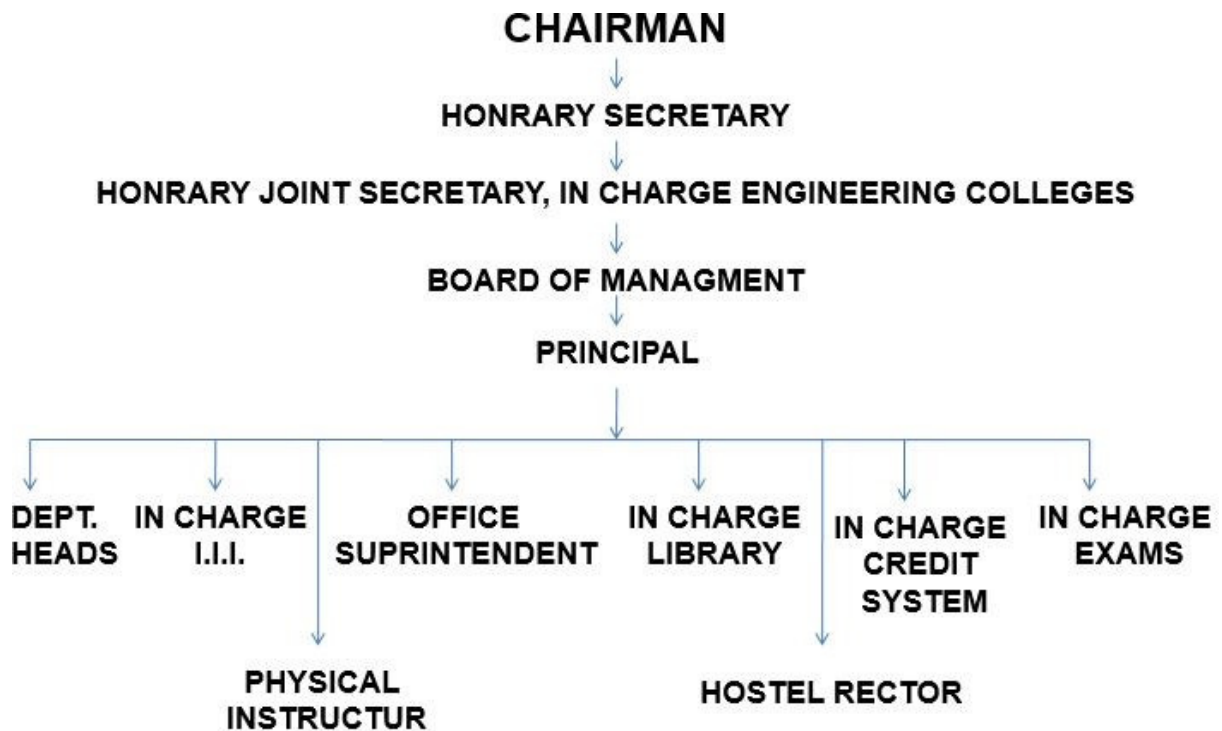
CHAIRMAN

HONRARY SECRETARY

HONRARY JOINT SECRETARY, IN CHARGE ENGINEERING COLLEGES

BOARD OF MANAGMENT

PRINCIPAL

DEPT. HEADS

IN CHARGE I.I.I.

OFFICE SUPRINTENDENT

IN CHARGE LIBRARY

IN CHARGE CREDIT SYSTEM

IN CHARGE EXAMS

PHYSICAL INSTRUCTUR

HOSTEL RECTOR